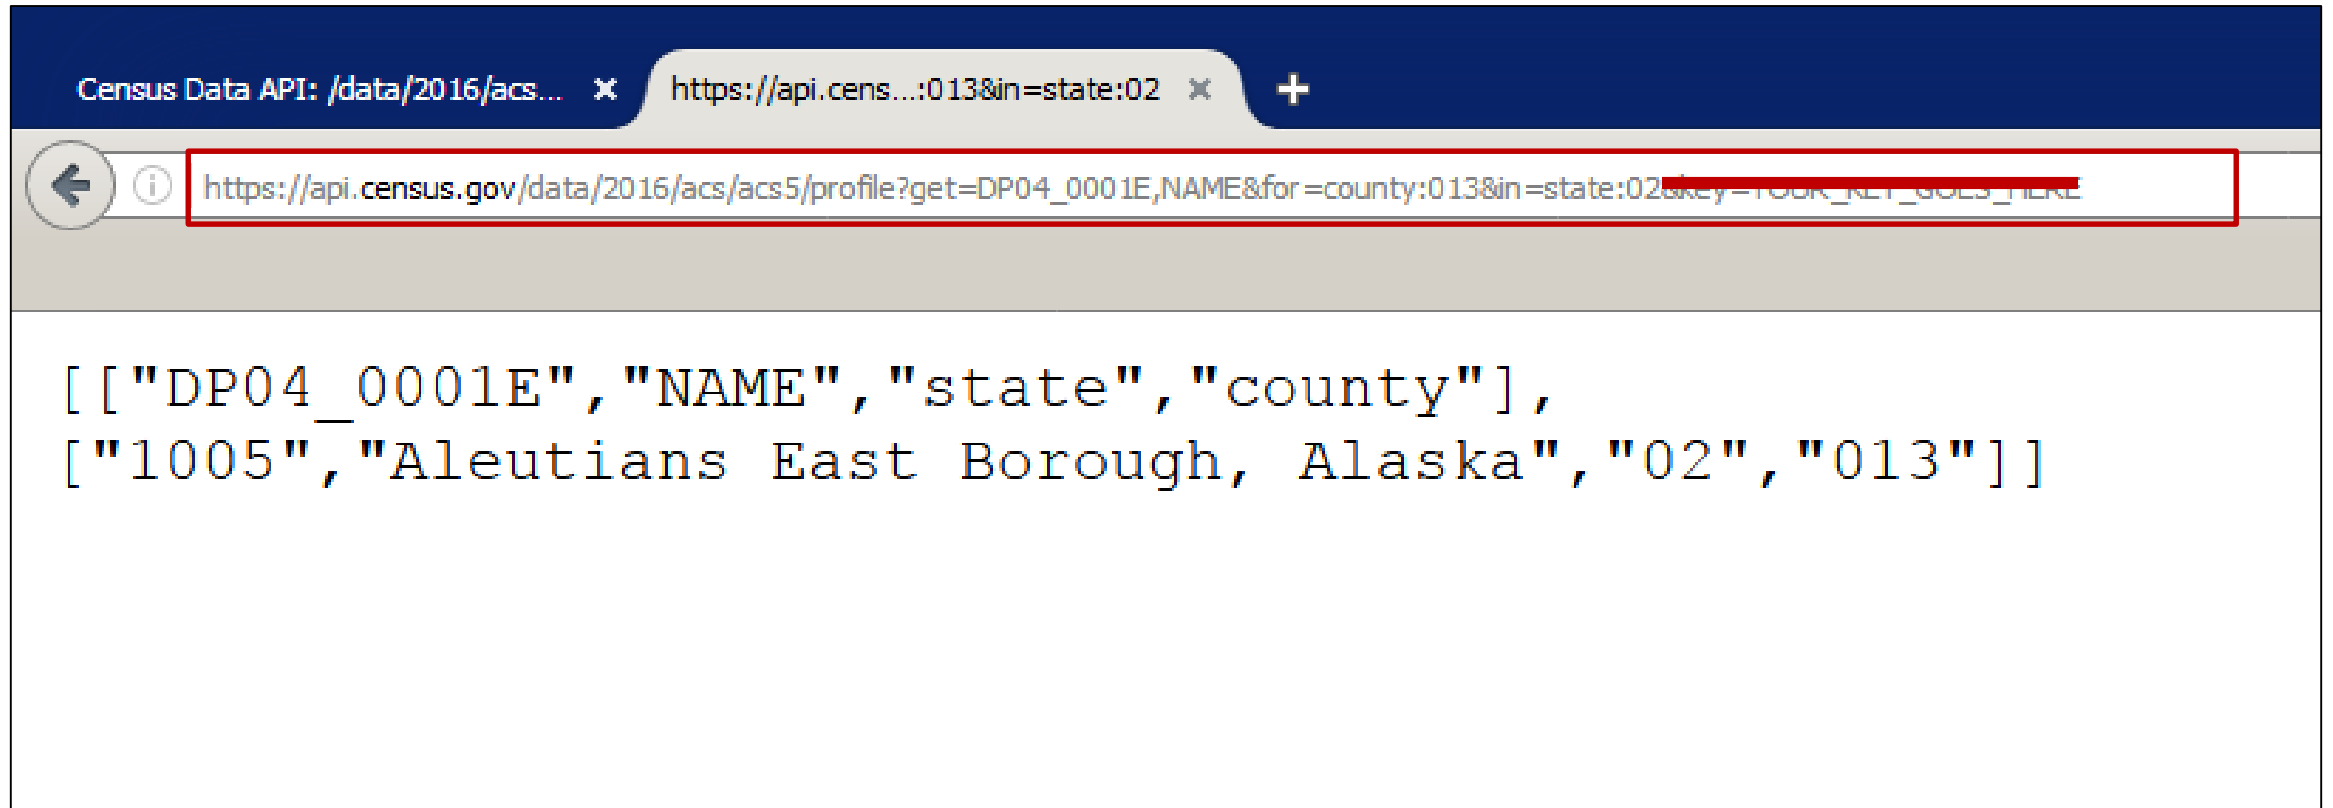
Census Data API: /data/2016/acs... ✕ https://api.cens...:013&in=state:02 ✕ +

https://api.census.gov/data/2016/acs/acs5/profile?get=DP04_0001E,NAME&for=county:013&in=state:02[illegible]

[["DP04_0001E","NAME","state","county"],
["1005","Aleutians East Borough, Alaska","02","013"]]